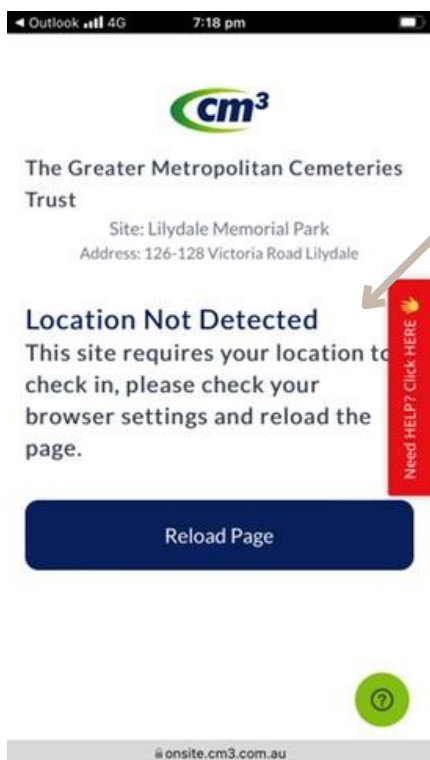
◀ Outlook 4G 7:18 pm

cm³

The Greater Metropolitan Cemeteries Trust

Site: Lilydale Memorial Park

Address: 126-128 Victoria Road Lilydale

Location Not Detected

This site requires your location to check in, please check your browser settings and reload the page.

Need HELP? Click HERE

Reload Page

?

onsite.cm3.com.au